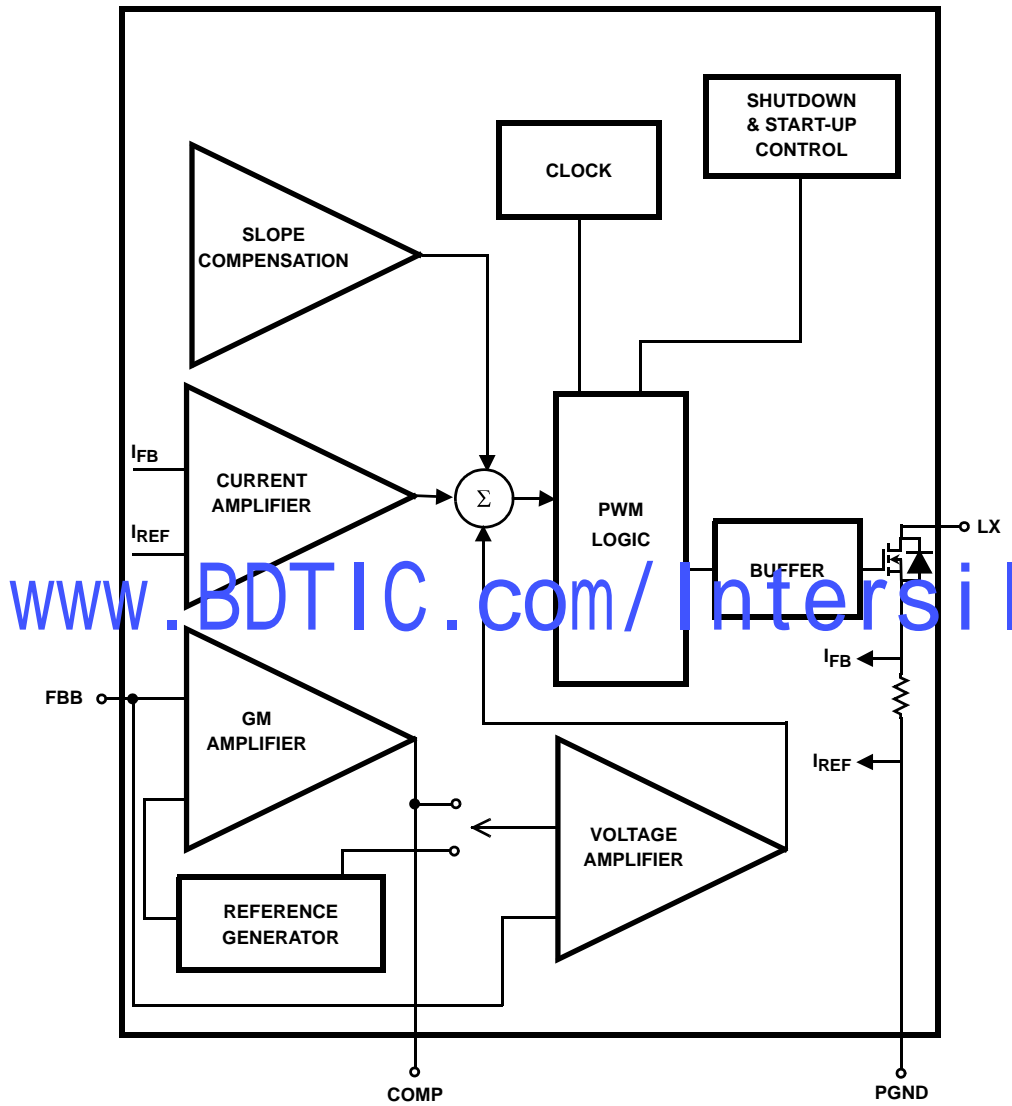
SHUTDOWN & START-UP CONTROL

CLOCK

SLOPE COMPENSATION

$I_{FB}$

CURRENT AMPLIFIER

$I_{REF}$

$\Sigma$

PWM LOGIC

BUFFER

LX

www.BDTIC.com/Intersil

$I_{FB}$

FBB

GM AMPLIFIER

$I_{REF}$

VOLTAGE AMPLIFIER

REFERENCE GENERATOR

COMP

PGND